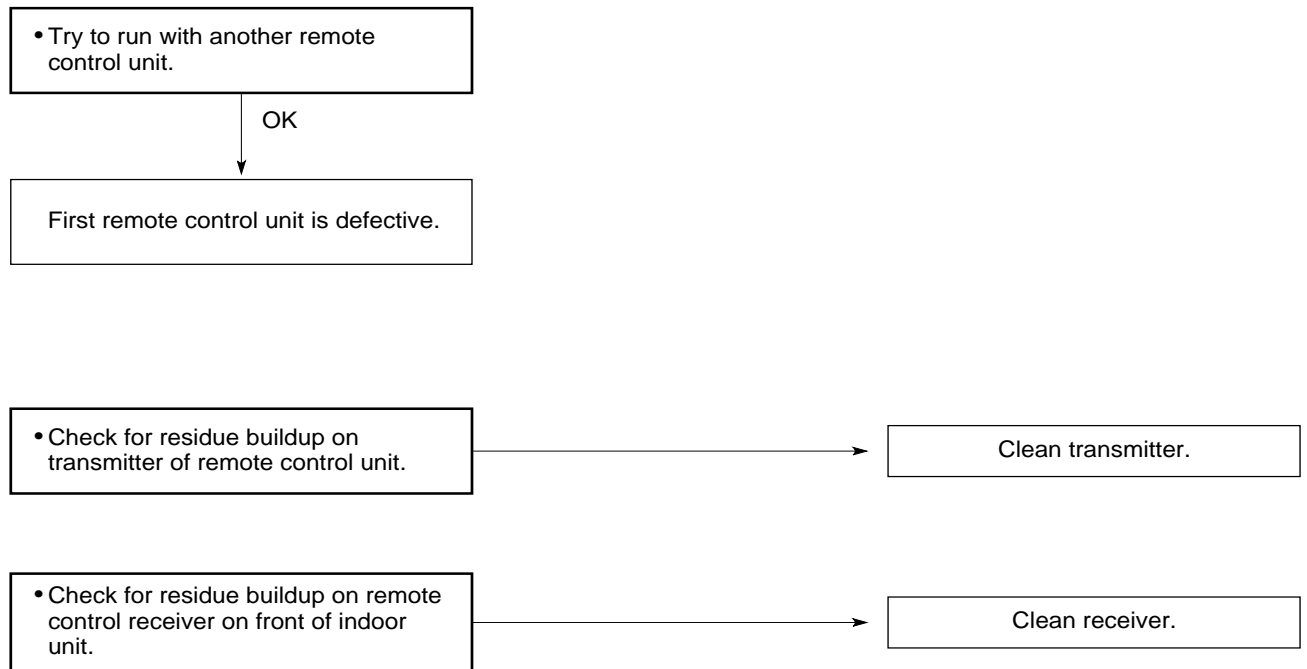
• Try to run with another remote control unit.

OK

First remote control unit is defective.

• Check for residue buildup on transmitter of remote control unit.

Clean transmitter.

• Check for residue buildup on remote control receiver on front of indoor unit.

Clean receiver.